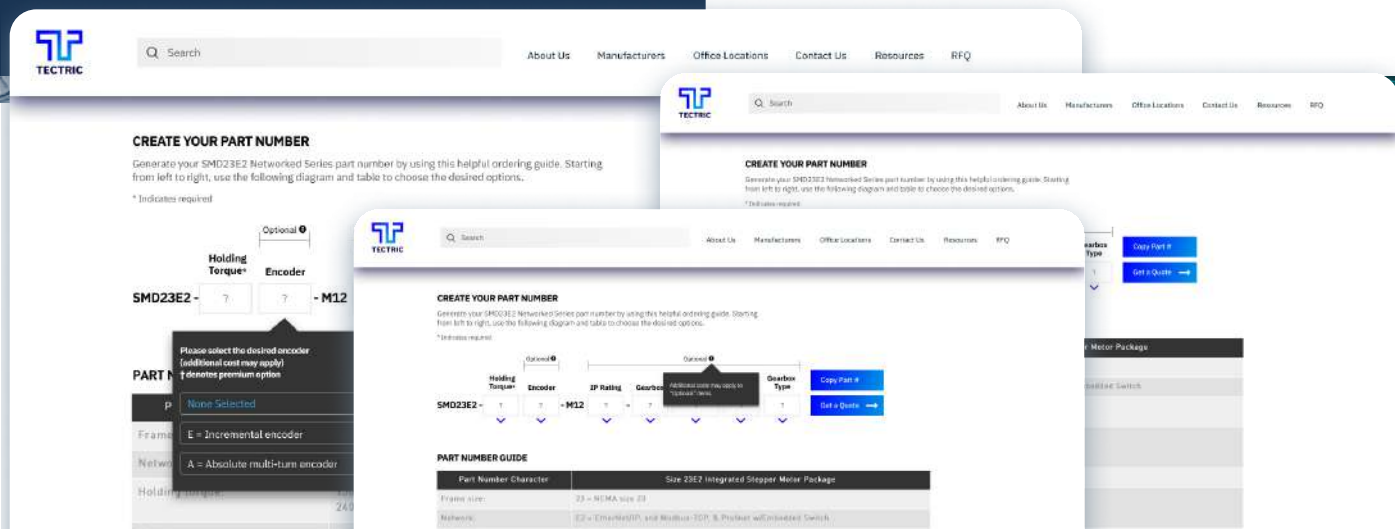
TECTRIC

Search

About Us Manufacturers Office Locations Contact Us Resources RFQ

CREATE YOUR PART NUMBER

Generate your SMD23E2 Networked Series part number by using this helpful ordering guide. Starting from left to right, use the following diagram and table to choose the desired options.

* Indicates required

Optional

Holding Torque* Encoder

SMD23E2 - ? ? - M12

Please select the desired encoder (additional cost may apply) † denotes premium option

None Selected

E = Incremental encoder

A = Absolute multi-turn encoder

PART N

Frame

Netwo

Holding Torque

TECTRIC

Search

About Us Manufacturers Office Locations Contact Us Resources RFQ

CREATE YOUR PART NUMBER

Generate your SMD23E2 Networked Series part number by using this helpful ordering guide. Starting from left to right, use the following diagram and table to choose the desired options.

* Indicates required

Gearbox Type

Copy Part #

Get a Quote

r Motor Package

bedded Switch

TECTRIC

Search

About Us Manufacturers Office Locations Contact Us Resources RFQ

CREATE YOUR PART NUMBER

Generate your SMD23E2 Networked Series part number by using this helpful ordering guide. Starting from left to right, use the following diagram and table to choose the desired options.

* Indicates required

Optional Optional

Holding Torque* Encoder IP Rating Gearbox Gearbox Type

SMD23E2 - ? ? - M12 ? - ? ?

Additional costs may apply to "Optional" items.

Copy Part #

Get a Quote

PART NUMBER GUIDE

| Part Number Character | Size 23E2 Integrated Stepper Motor Package |
|---|---|
| Frame size: | 23 = NEMA size 23 |
| Network: | E2 = EtherNet/IP, and Modbus-TCP, & Profinet w/Embedded Switch |